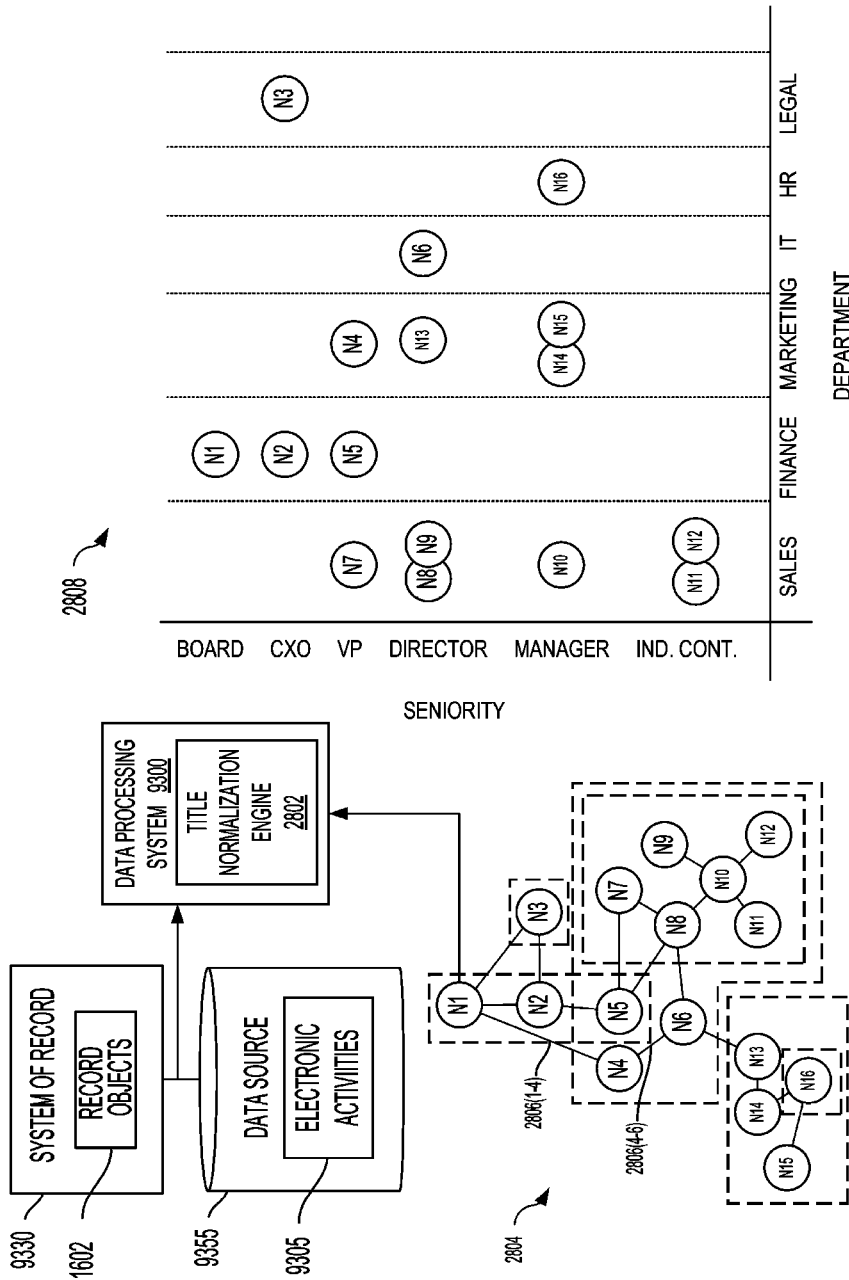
2808

BOARD
CXO
VP
DIRECTOR
MANAGER
IND. CONT.

SENIORITY

N1
N2
N3
N4
N5
N6
N7
N8
N9
N10
N11
N12
N13
N14
N15
N16

SALES
FINANCE
MARKETING
IT
HR
LEGAL

DEPARTMENT

SYSTEM OF RECORD
RECORD OBJECTS
9330
1602

DATA SOURCE
ELECTRONIC ACTIVIITIES
9355
9305

DATA PROCESSING SYSTEM 9300
TITLE NORMALIZATION ENGINE 2802

N1
N2
N3
N4
N5
N6
N7
N8
N9
N10
N11
N12
N13
N14
N15
N16

2806(1-4)
2806(4-6)
2804